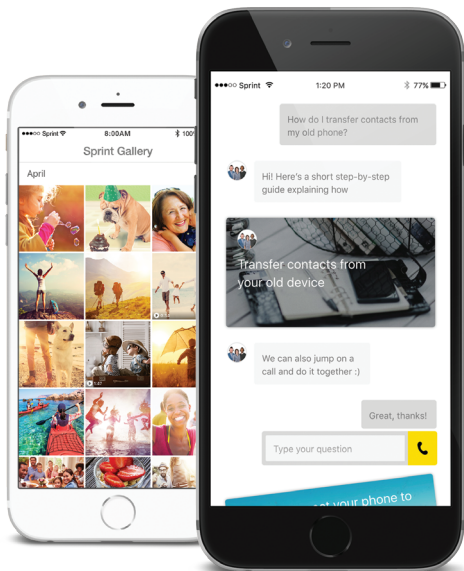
●●●○○ Sprint
8:00AM
Sprint Gallery
April

●●●○○ Sprint
1:20 PM
77%
How do I transfer contacts from my old phone?
Hi! Here's a short step-by-step guide explaining how
Transfer contacts from your old device
We can also jump on a call and do it together :)
Great, thanks!
Type your question
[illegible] your phone to